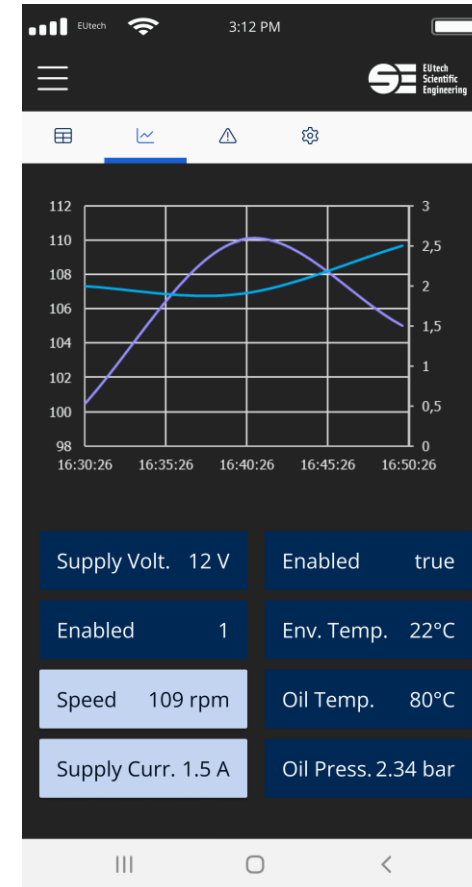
EUtech 3:12 PM

EUtech Scientific Engineering

112
110
108
106
104
102
100
98

3
2,5
2
1,5
1
0,5
0

16:30:26 16:35:26 16:40:26 16:45:26 16:50:26

Supply Volt. 12 V
Enabled true
Enabled 1
Env. Temp. 22°C
Speed 109 rpm
Oil Temp. 80°C
Supply Curr. 1.5 A
Oil Press. 2.34 bar